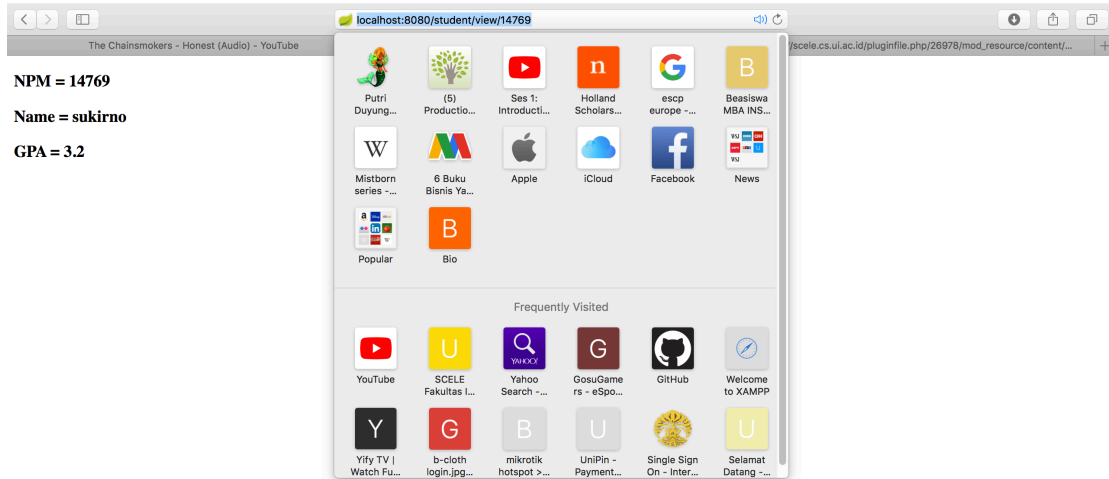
localhost:8080/student/view/14769

The Chainsmokers - Honest (Audio) - YouTube

/scele.cs.ui.ac.id/pluginfile.php/26978/mod_resource/content/...

NPM = 14769

Name = sukirno

GPA = 3.2

Putri Duyung...

(5) Productio...

Ses 1: Introducti...

Holland Scholars...

escp europe -...

Beasiswa MBA INS...

Mistborn series -...

6 Buku Bisnis Ya...

Apple

iCloud

Facebook

News

Popular

Bio

Frequently Visited

YouTube

SCELE Fakultas I...

Yahoo Search -...

GosuGamers - eSpo...

GitHub

Welcome to XAMPP

Yify TV | Watch Fu...

b-cloth login.jpg...

mikrotik hotspot >...

UniPin - Payment...

Single Sign On - Inter...

Selamat Datang -...